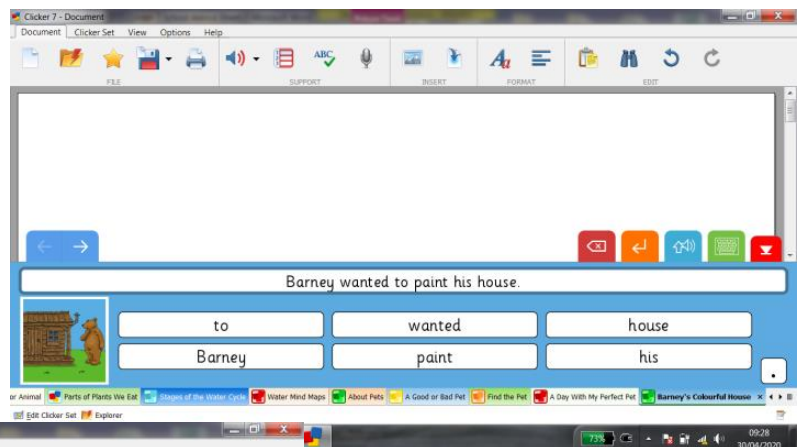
Clicker 7 - Document

Document Clicker Set View Options Help

FILE SUPPORT INSERT FORMAT EDIT

Barney wanted to paint his house.

| to | wanted | house |
|---|---|---|
| Barney | paint | his |

.

or Animal Parts of Plants We Eat Stages of the Water Cycle Water Mind Maps About Pets A Good or Bad Pet Find the Pet A Day With My Perfect Pet Barney's Colourful House ×

Edit Clicker Set Explorer

73%

09:28
30/04/2020